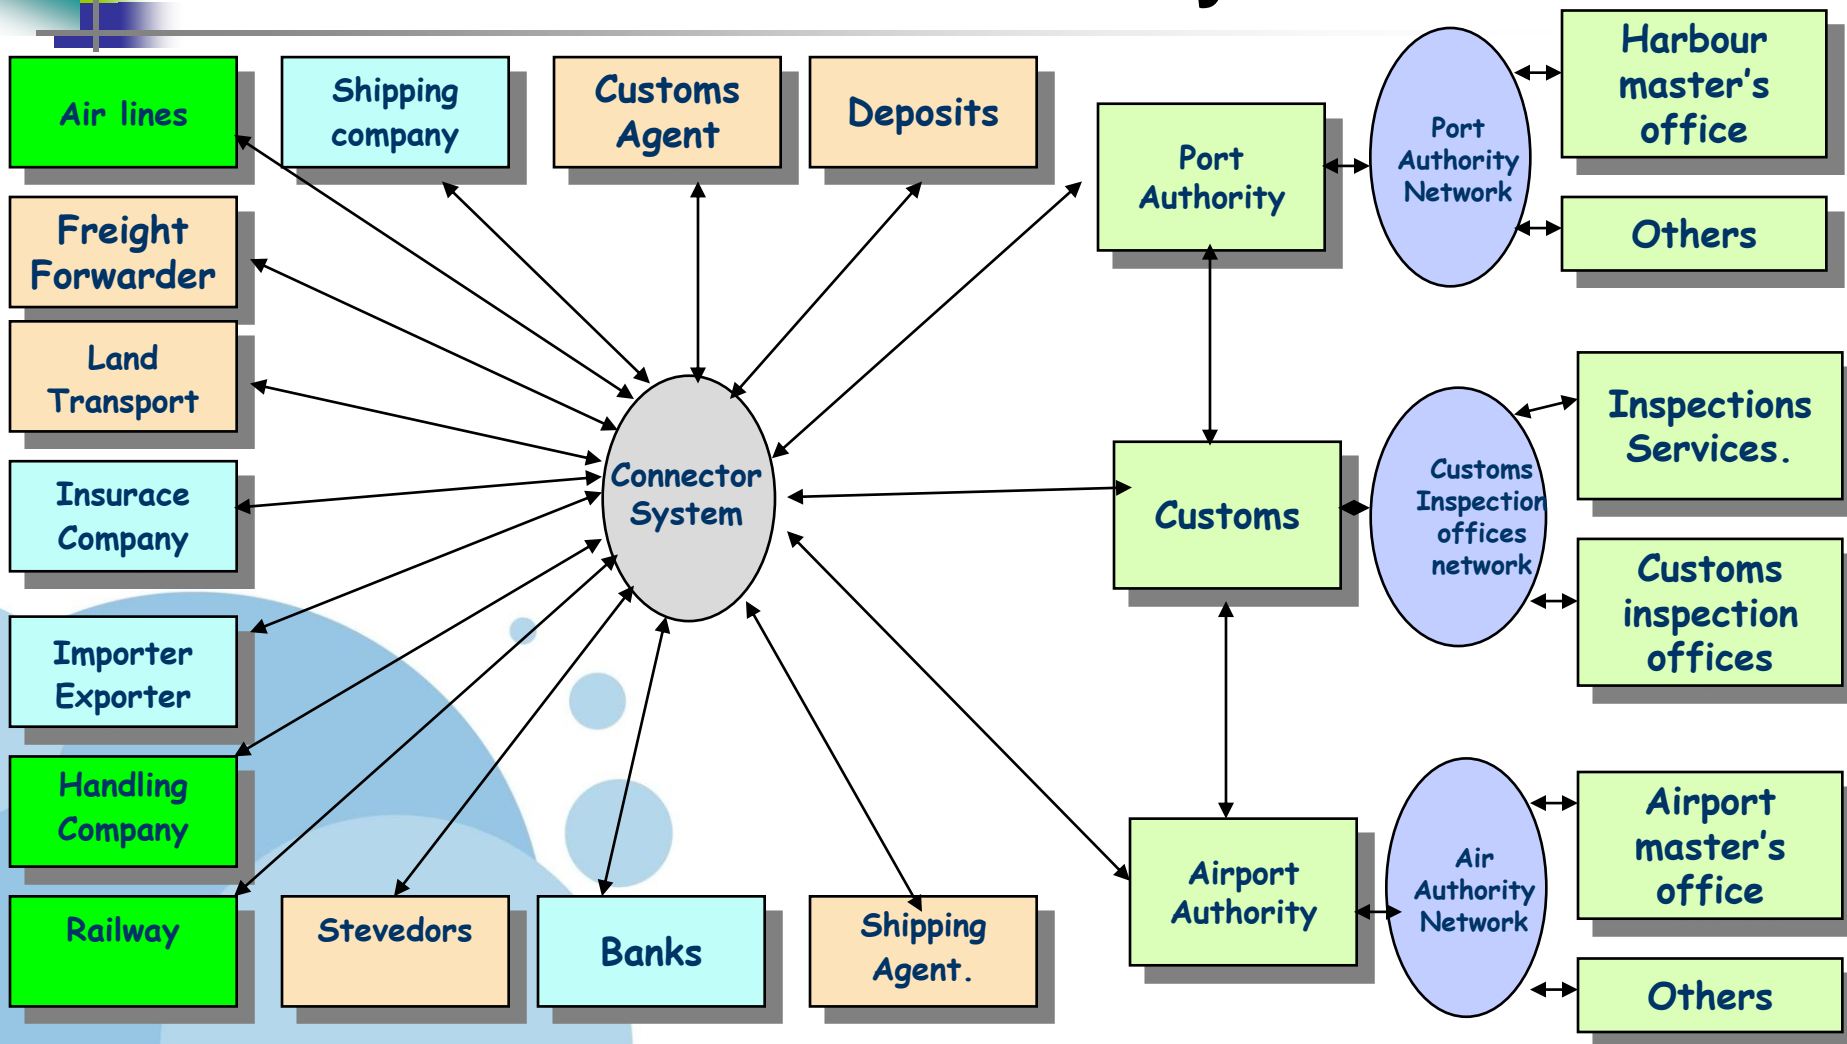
Air lines

Shipping company

Customs Agent

Deposits

Port Authority

Port Authority Network

Harbour master's office

Others

Freight Forwarder

Land Transport

Insurace Company

Connector System

Customs

Customs Inspection offices network

Inspections Services.

Customs inspection offices

Importer Exporter

Handling Company

Railway

Stevedors

Banks

Shipping Agent.

Airport Authority

Air Authority Network

Airport master's office

Others